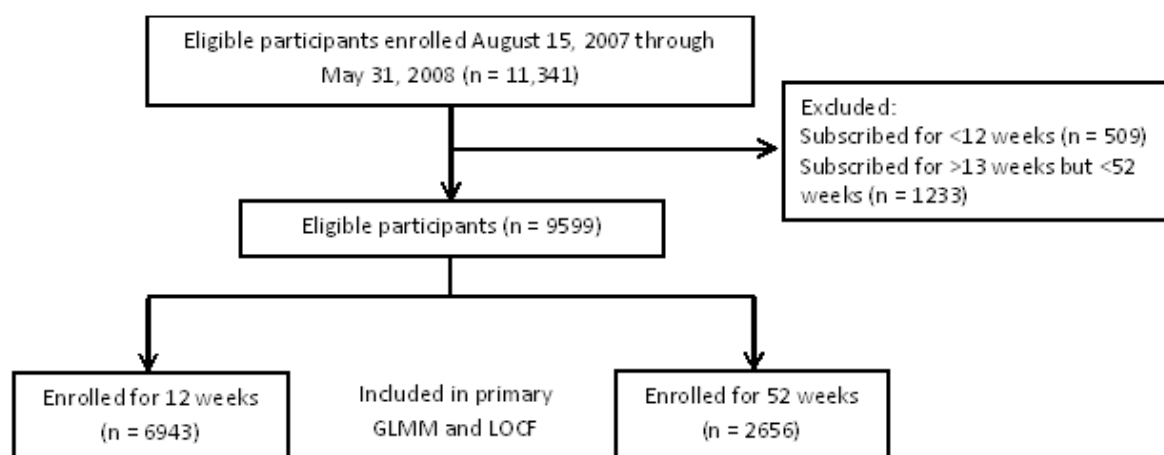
Eligible participants enrolled August 15, 2007 through May 31, 2008 (n = 11,341)

Excluded:
Subscribed for <12 weeks (n = 509)
Subscribed for >13 weeks but <52 weeks (n = 1233)

Eligible participants (n = 9599)

Enrolled for 12 weeks (n = 6943)

Included in primary GLMM and LOCF

Enrolled for 52 weeks (n = 2656)